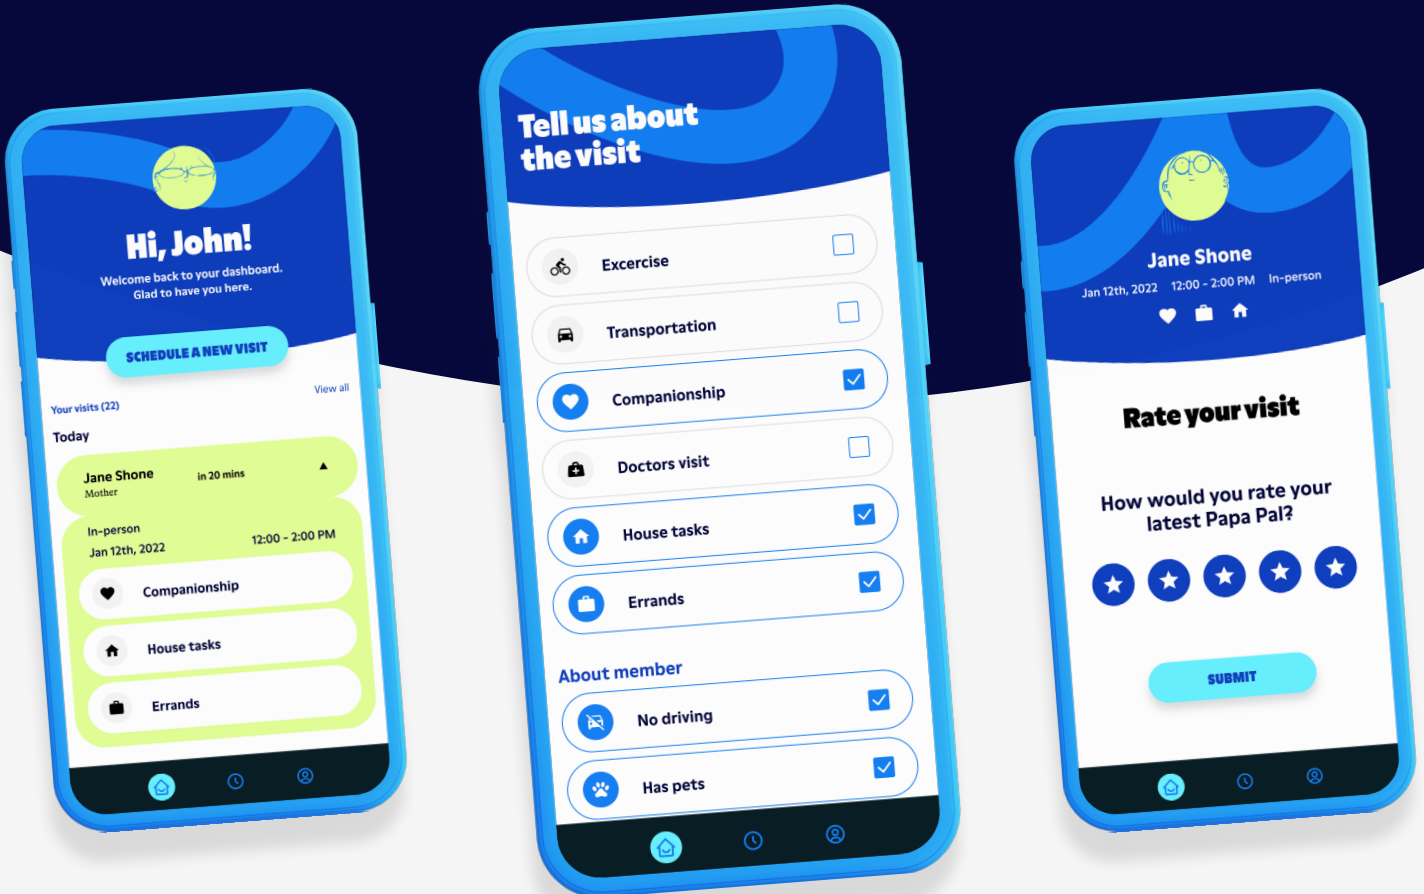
Hi, John!

Welcome back to your dashboard. Glad to have you here.

SCHEDULE A NEW VISIT

Your visits (22)

View all

Today

Jane Shone

Mother

in 20 mins

In-person

Jan 12th, 2022

12:00 - 2:00 PM

Companionship

House tasks

Errands

Tell us about the visit

Excercise

Transportation

Companionship

Doctors visit

House tasks

Errands

About member

No driving

Has pets

Jane Shone

Jan 12th, 2022

12:00 - 2:00 PM

In-person

Rate your visit

How would you rate your latest Papa Pal?

SUBMIT